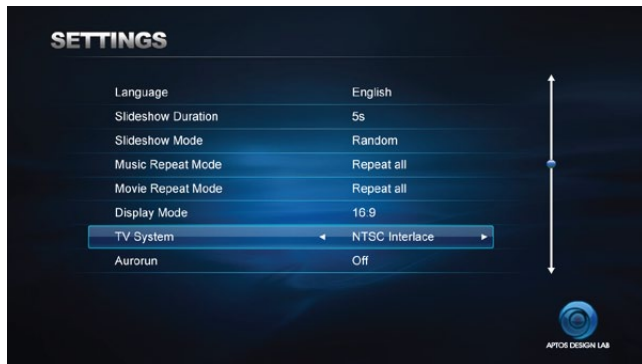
SETTINGS

| | |
|---|---|
| Language | English |
| Slideshow Duration | 5s |
| Slideshow Mode | Random |
| Music Repeat Mode | Repeat all |
| Movie Repeat Mode | Repeat all |
| Display Mode | 16:9 |
| TV System | ◄ NTSC Interlace ► |
| Aurorun | Off |

APTOS DESIGN LAB